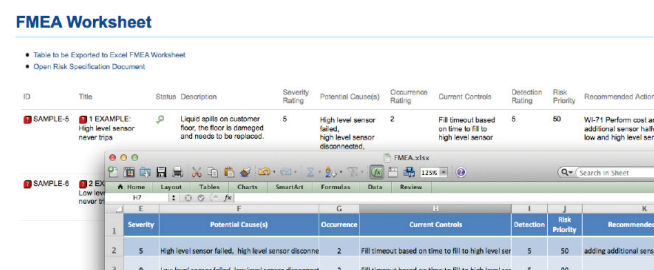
FMEA Worksheet

Table to be Exported to Excel FMEA Worksheet
Open Risk Specification Document

| ID | Title | Status | Description | Severity Rating | Potential Cause(s) | Occurrence Rating | Current Controls | Detection Rating | Risk Priority | Recommended Action |
|---|---|---|---|---|---|---|---|---|---|---|
| SAMPLE-5 | 1 EXAMPLE: High level sensor never trips | | Liquid spills on customer floor, the floor is damaged and needs to be replaced. | 5 | High level sensor failed, high level sensor disconnected, | 2 | Fill timeout based on time to fill to high level sensor | 5 | 50 | WI-71 Perform cost an additional sensor half low and high level sensor |
| SAMPLE-6 | 2 EX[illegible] Low le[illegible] never t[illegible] | | | | | | | | | |

FMEA.xlsx

125%

Search in Sheet

Home Layout Tables Charts SmartArt Formulas Data Review

H7 fx

| | E | F | G | H | I | J | K |
|---|---|---|---|---|---|---|---|
| 1 | Severity | Potential Cause(s) | Occurrence | Current Controls | Detection | Risk Priority | Recommende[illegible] |
| 2 | 5 | High level sensor failed, high level sensor disconne | 2 | Fill timeout based on time to fill to high level ser | 5 | 50 | adding additional sens |
| 3 | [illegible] | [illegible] | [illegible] | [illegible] | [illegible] | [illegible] | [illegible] |